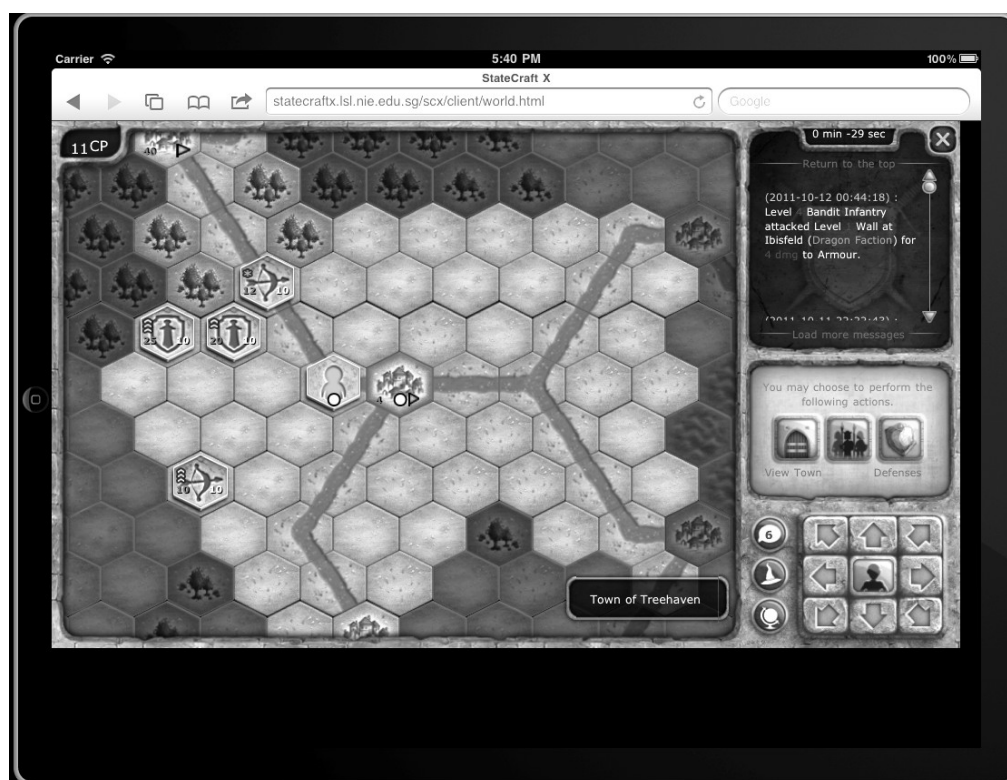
Carrier
5:40 PM
100%
StateCraft X
statecraftx.lsl.nie.edu.sg/scx/client/world.html
Google

11 CP
40
12 10
23 10
20 10
4
10 10

0 min -29 sec
Return to the top
(2011-10-12 00:44:18) : Level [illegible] Bandit Infantry attacked Level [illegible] Wall at Ibisfeld (Dragon Faction) for 4 dmg to Armour.
(2011-10-11 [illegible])
Load more messages

You may choose to perform the following actions.
View Town
Defenses

6

Town of Treehaven